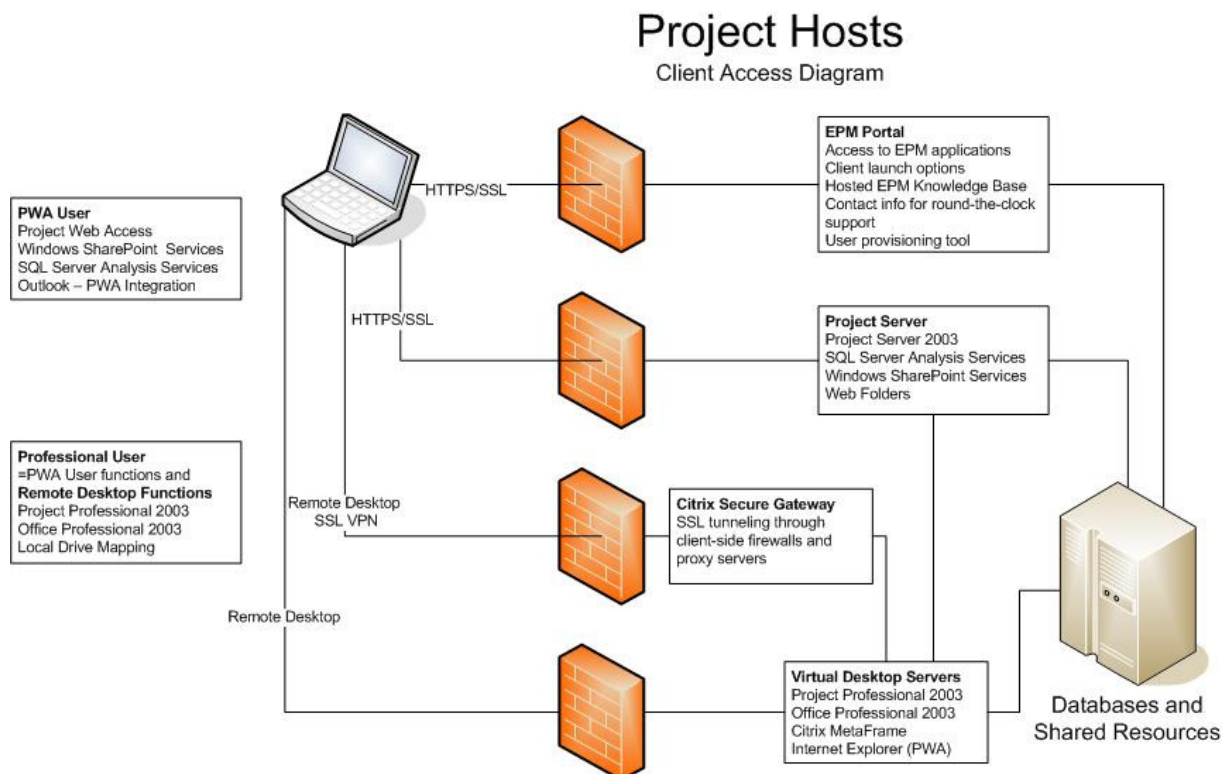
Project Hosts
Client Access Diagram

PWA User
Project Web Access
Windows SharePoint Services
SQL Server Analysis Services
Outlook – PWA Integration

Professional User
=PWA User functions and
Remote Desktop Functions
Project Professional 2003
Office Professional 2003
Local Drive Mapping

HTTPS/SSL

HTTPS/SSL

Remote Desktop
SSL VPN

Remote Desktop

EPM Portal
Access to EPM applications
Client launch options
Hosted EPM Knowledge Base
Contact info for round-the-clock support
User provisioning tool

Project Server
Project Server 2003
SQL Server Analysis Services
Windows SharePoint Services
Web Folders

Citrix Secure Gateway
SSL tunneling through client-side firewalls and proxy servers

Virtual Desktop Servers
Project Professional 2003
Office Professional 2003
Citrix MetaFrame
Internet Explorer (PWA)

Databases and
Shared Resources